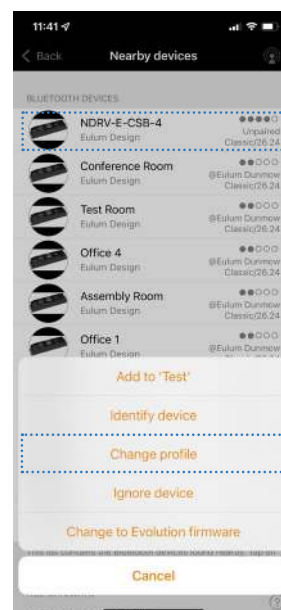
11:41

< Back Nearby devices

BLUETOOTH DEVICES

NDRV-E-CSB-4
Eulum Design
Unpaired
Classic/26.24

Conference Room
Eulum Design
@Eulum Dunmow
Classic/26.24

Test Room
Eulum Design
@Eulum Dunmow
Classic/26.24

Office 4
Eulum Design
@Eulum Dunmow
Classic/26.24

Assembly Room
Eulum Design
@Eulum Dunmow
Classic/26.24

Office 1
Eulum Design
@Eulum Dunmow
Classic/26.24

Add to 'Test'

Identify device

Change profile

Ignore device

Change to Evolution firmware

This list contains the Bluetooth devices found nearby. Tap on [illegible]

Cancel